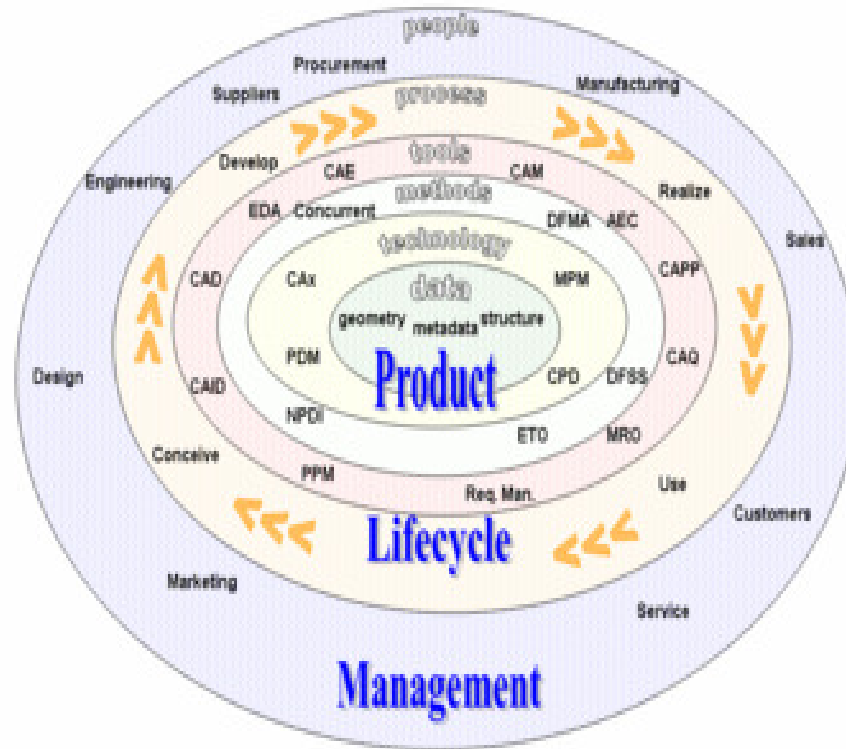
people

Procurement

Suppliers

Manufscturing

process

>>>

>>>

Develop

tools

CAE

CAM

Engineering

Realize

methods

EDA

Concurrent

DFMA

AEC

Sales

technology

CAD

CAx

MPM

CAPP

data

geometry

metadata

structure

Design

PDM

Product

CAQ

CAID

CPD

DFSS

NPDI

ETO

MRO

Conceive

PPM

Req. Man.

Use

Customers

Lifecycle

Marketing

Service

Management